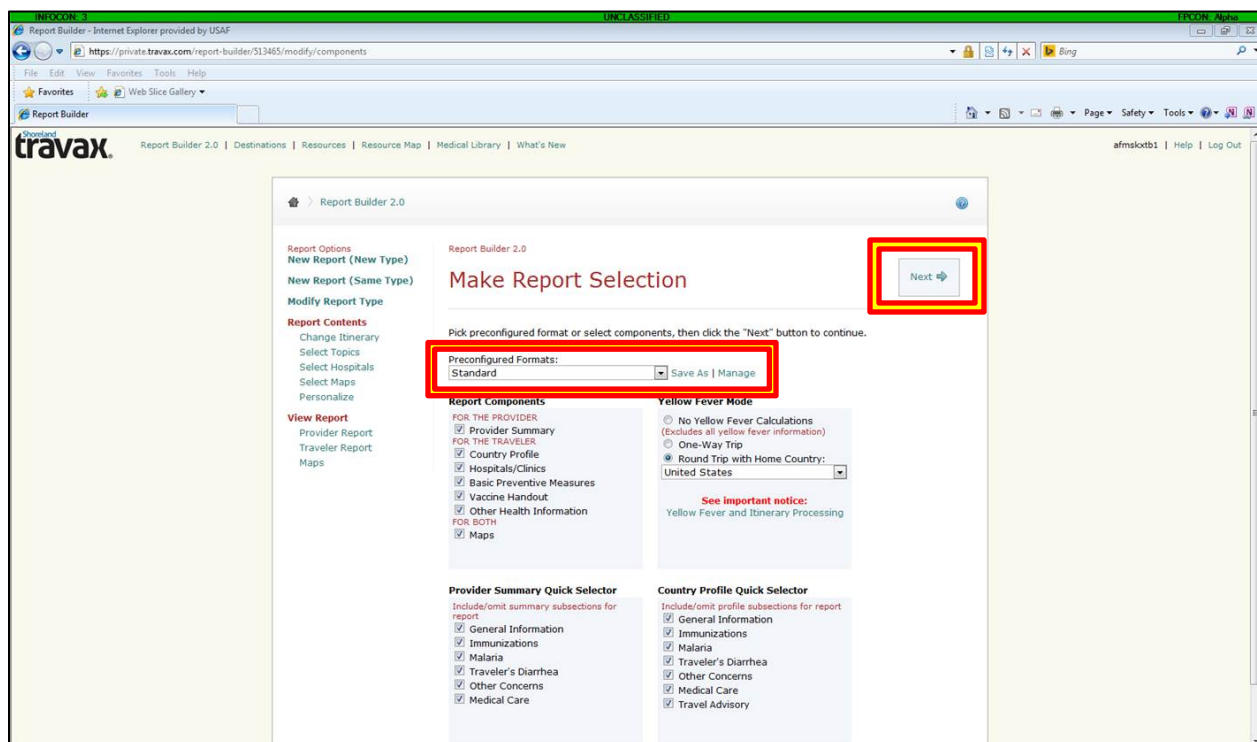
INFOCON: 3 UNCLASSIFIED FPCON: Alpha

Report Builder - Internet Explorer provided by USAF

https://private.travax.com/report-builder/513465/modify/components

Bing

File Edit View Favorites Tools Help

Favorites Web Slice Gallery

Report Builder

Page Safety Tools

Shoreland travax.

Report Builder 2.0 | Destinations | Resources | Resource Map | Medical Library | What's New

afmskxtb1 | Help | Log Out

Report Builder 2.0

Report Options
New Report (New Type)
New Report (Same Type)
Modify Report Type
Report Contents
Change Itinerary
Select Topics
Select Hospitals
Select Maps
Personalize
View Report
Provider Report
Traveler Report
Maps

Report Builder 2.0

Make Report Selection

Next

Pick preconfigured format or select components, then click the "Next" button to continue.

Preconfigured Formats:
Standard
Save As | Manage

Report Components
FOR THE PROVIDER
Provider Summary
FOR THE TRAVELER
Country Profile
Hospitals/Clinics
Basic Preventive Measures
Vaccine Handout
Other Health Information
FOR BOTH
Maps

Yellow Fever Mode
No Yellow Fever Calculations
(Excludes all yellow fever information)
One-Way Trip
Round Trip with Home Country:
United States

See important notice:
Yellow Fever and Itinerary Processing

Provider Summary Quick Selector
Include/omit summary subsections for report
General Information
Immunizations
Malaria
Traveler's Diarrhea
Other Concerns
Medical Care

Country Profile Quick Selector
Include/omit profile subsections for report
General Information
Immunizations
Malaria
Traveler's Diarrhea
Other Concerns
Medical Care
Travel Advisory